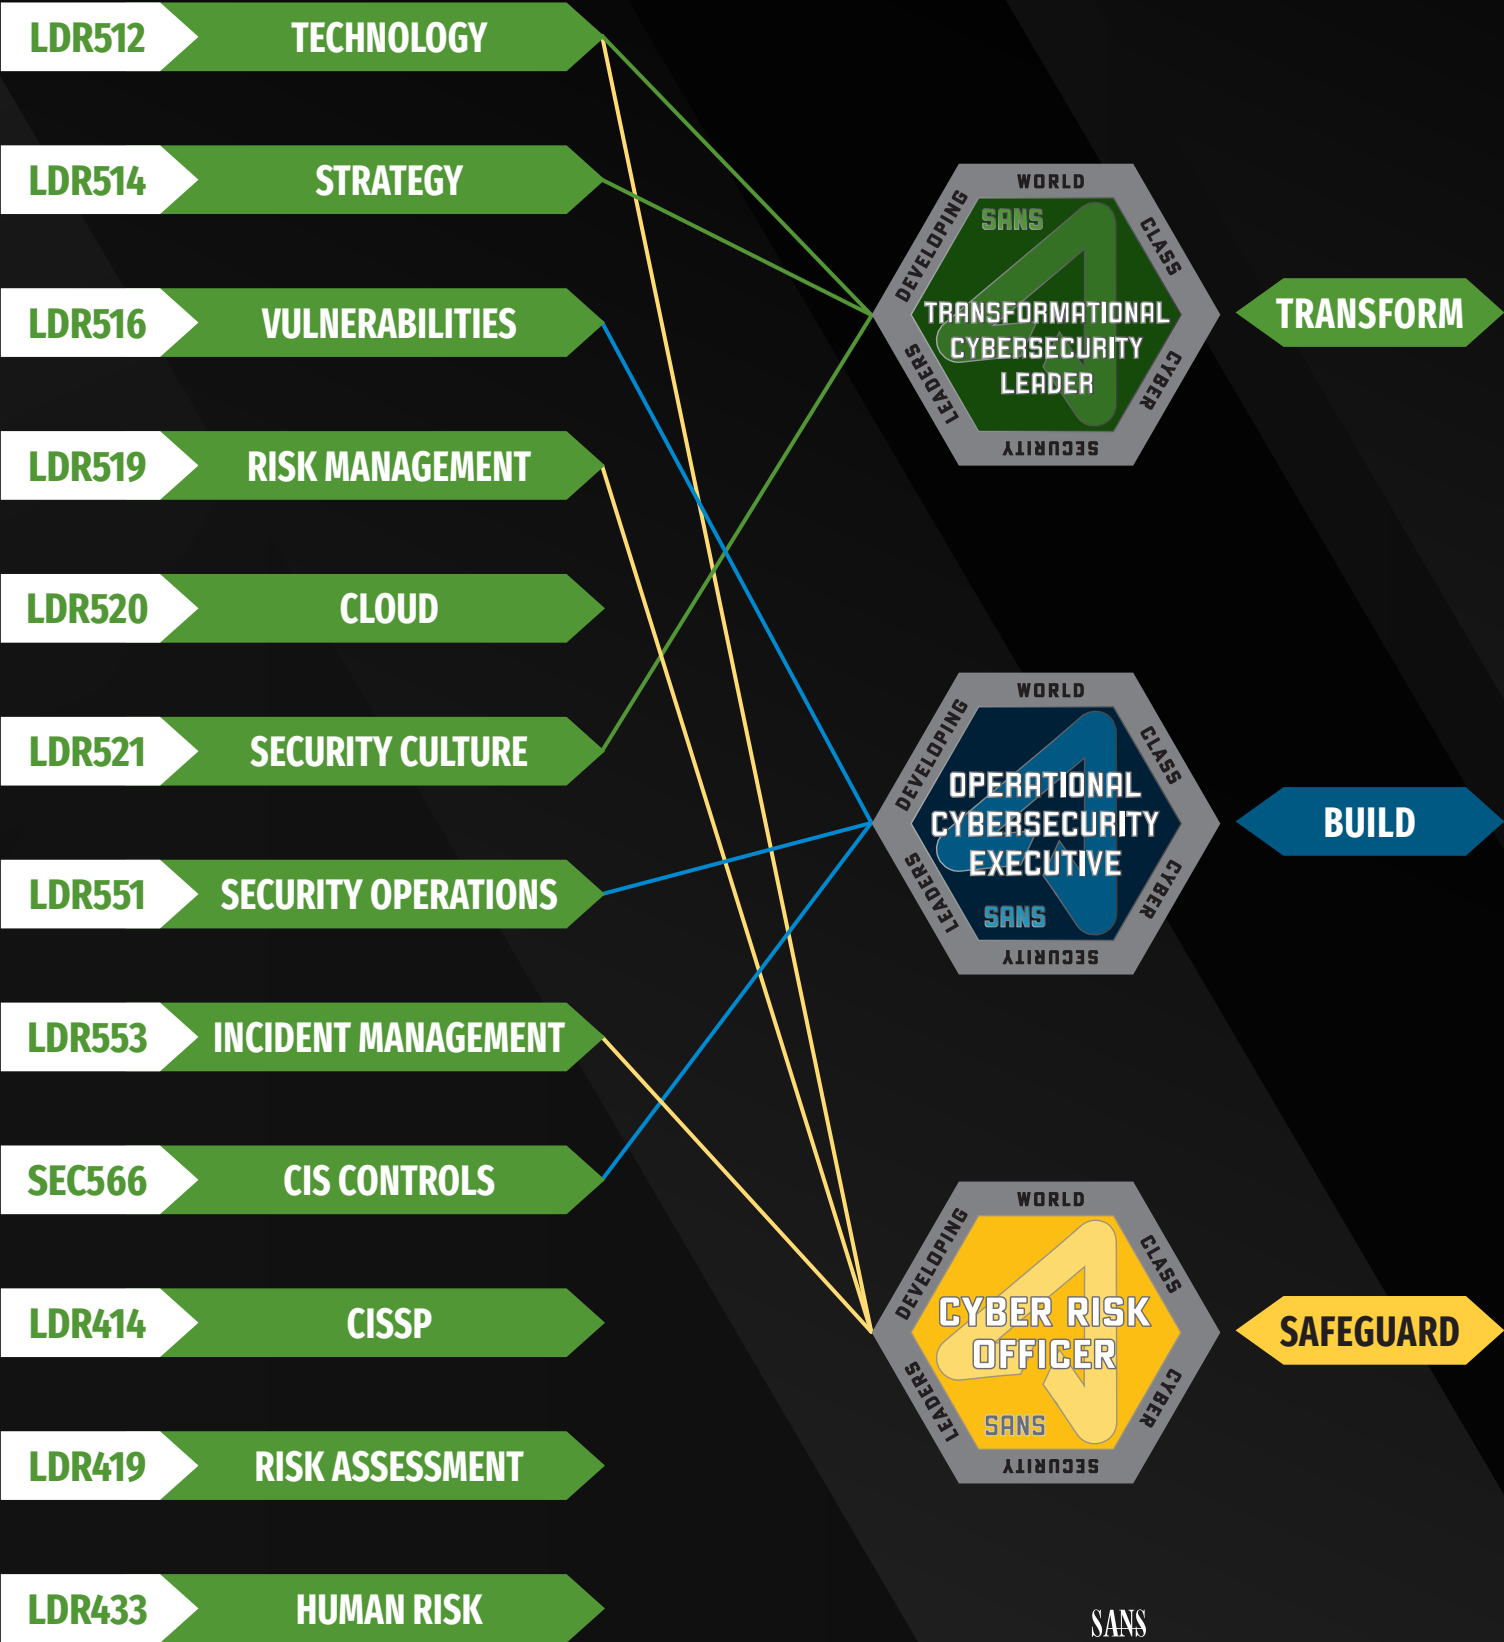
LDR512 TECHNOLOGY

LDR514 STRATEGY

LDR516 VULNERABILITIES

LDR519 RISK MANAGEMENT

LDR520 CLOUD

LDR521 SECURITY CULTURE

LDR551 SECURITY OPERATIONS

LDR553 INCIDENT MANAGEMENT

SEC566 CIS CONTROLS

LDR414 CISSP

LDR419 RISK ASSESSMENT

LDR433 HUMAN RISK

WORLD CLASS CYBER SECURITY LEADERS DEVELOPING
SANS
TRANSFORMATIONAL CYBERSECURITY LEADER

TRANSFORM

WORLD CLASS CYBER SECURITY LEADERS DEVELOPING
OPERATIONAL CYBERSECURITY EXECUTIVE
SANS

BUILD

WORLD CLASS CYBER SECURITY LEADERS DEVELOPING
CYBER RISK OFFICER
SANS

SAFEGUARD

SANS